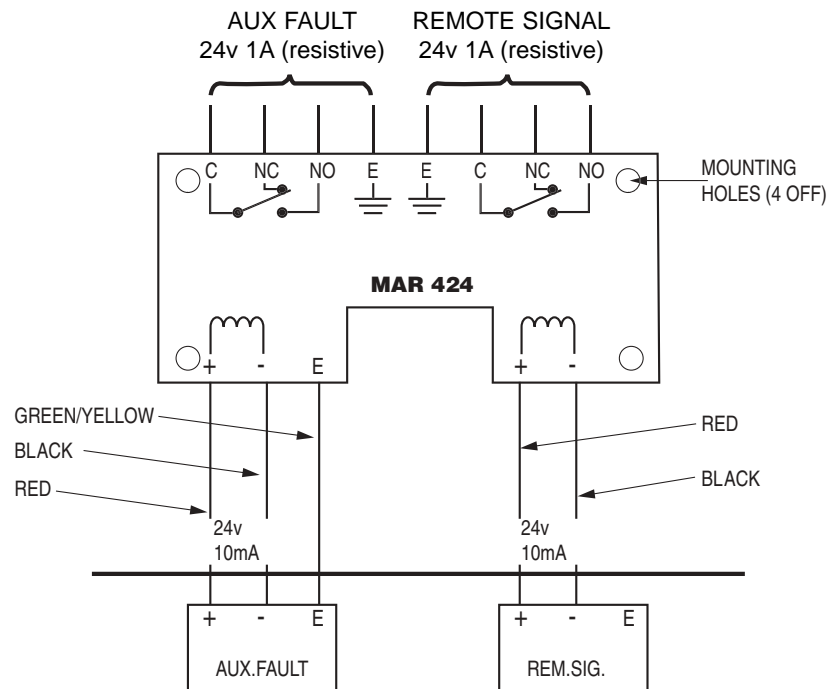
AUX FAULT
24v 1A (resistive)

REMOTE SIGNAL
24v 1A (resistive)

C NC NO E E C NC NO

MOUNTING HOLES (4 OFF)

MAR 424

+ - E

+ -

GREEN/YELLOW

BLACK

RED

RED

BLACK

24v
10mA

24v
10mA

+ - E

AUX.FAULT

+ - E

REM.SIG.